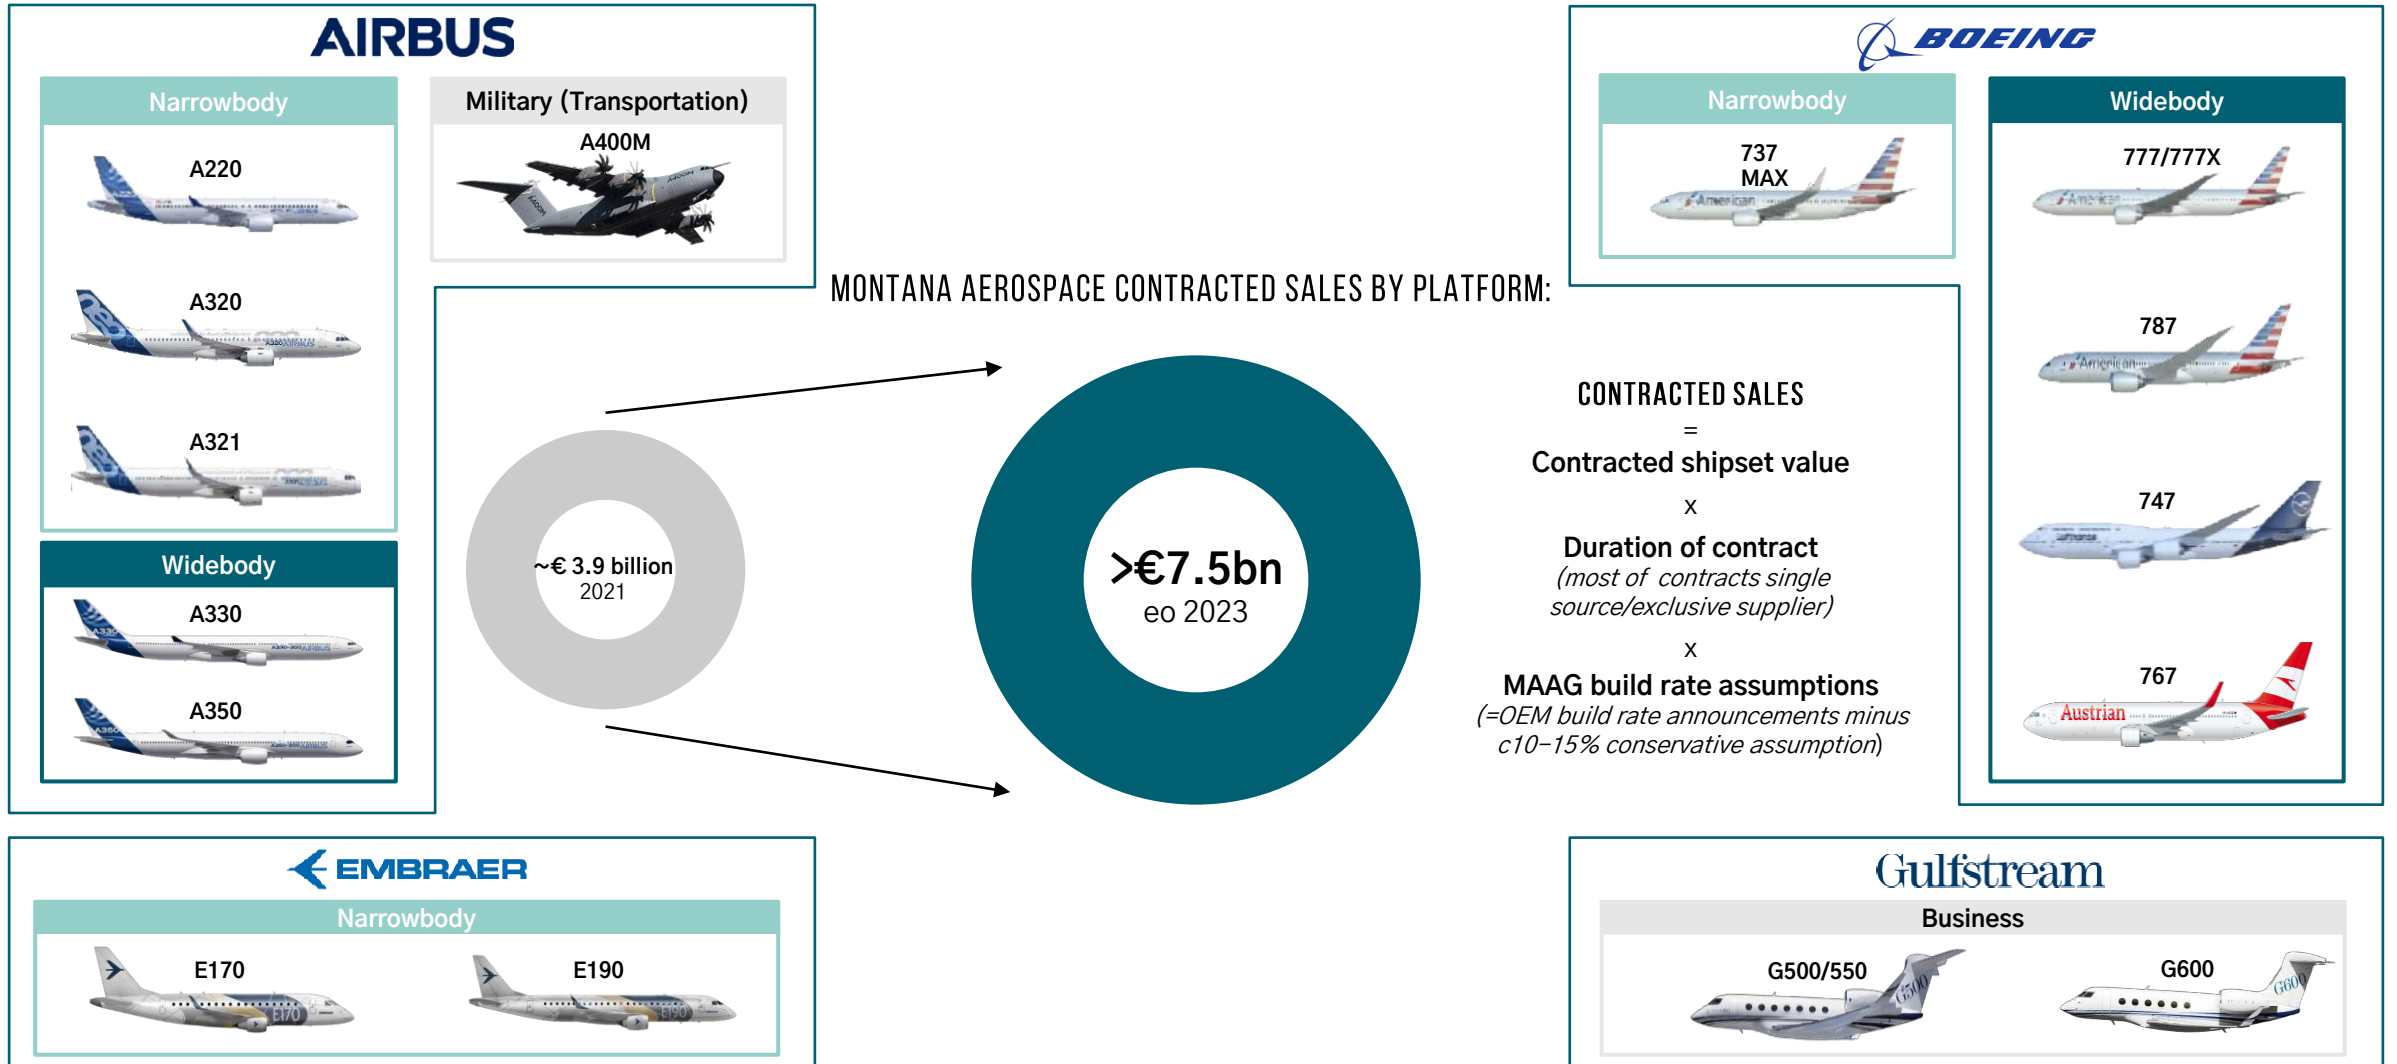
AIRBUS

Narrowbody

A220

A320

A321

Military (Transportation)

A400M

Widebody

A330

A350

BOEING

Narrowbody

737 MAX

Widebody

777/777X

787

747

767

MONTANA AEROSPACE CONTRACTED SALES BY PLATFORM:

~€ 3.9 billion
2021

>€7.5bn
eo 2023

CONTRACTED SALES
=
Contracted shipset value
x
Duration of contract
(most of contracts single source/exclusive supplier)
x
MAAG build rate assumptions
(=OEM build rate announcements minus c10–15% conservative assumption)

EMBRAER

Narrowbody

E170

E190

Gulfstream

Business

G500/550

G600